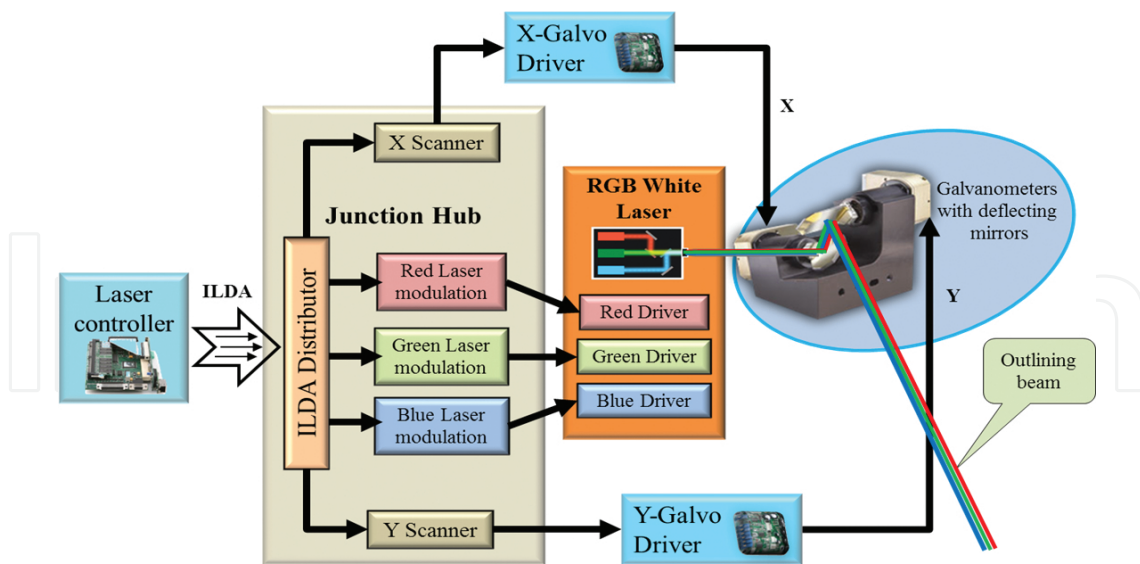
X-Galvo Driver

X

X Scanner

Junction Hub

RGB White Laser

Galvanometers with deflecting mirrors

Laser controller

ILDA

ILDA Distributor

Red Laser modulation

Green Laser modulation

Blue Laser modulation

Red Driver

Green Driver

Blue Driver

Y

Outlining beam

Y Scanner

Y-Galvo Driver